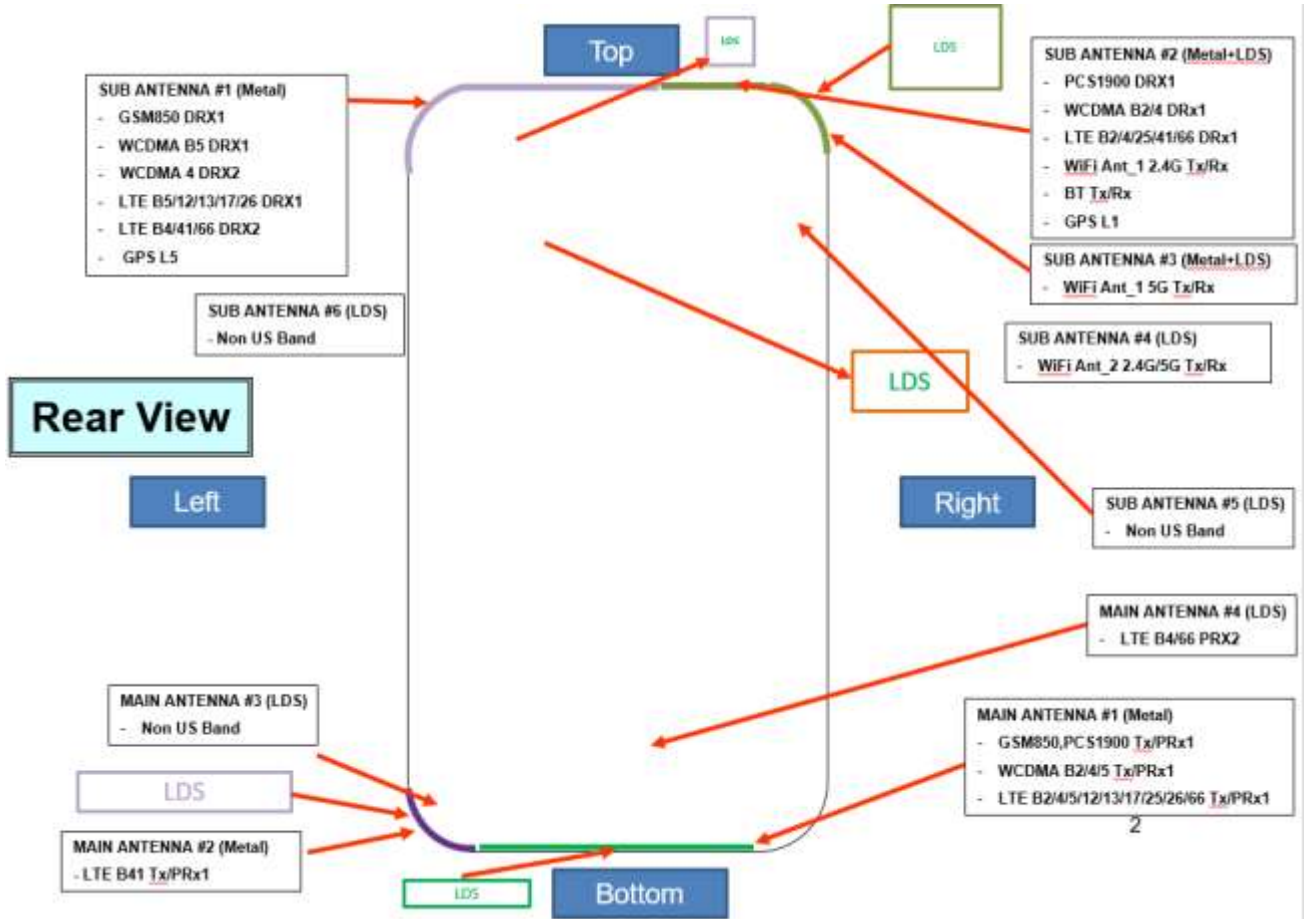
Top

LDS

LDS

SUB ANTENNA #1 (Metal)
- GSM850 DRX1
- WCDMA B5 DRX1
- WCDMA 4 DRX2
- LTE B5/12/13/17/26 DRX1
- LTE B4/41/66 DRX2
- GPS L5

SUB ANTENNA #2 (Metal+LDS)
- PCS1900 DRX1
- WCDMA B2/4 DRx1
- LTE B2/4/25/41/66 DRx1
- WiFi Ant_1 2.4G Tx/Rx
- BT Tx/Rx
- GPS L1

SUB ANTENNA #3 (Metal+LDS)
- WiFi Ant_1 5G Tx/Rx

SUB ANTENNA #6 (LDS)
- Non US Band

SUB ANTENNA #4 (LDS)
- WiFi Ant_2 2.4G/5G Tx/Rx

LDS

Rear View

Left

Right

SUB ANTENNA #5 (LDS)
- Non US Band

MAIN ANTENNA #4 (LDS)
- LTE B4/66 PRX2

MAIN ANTENNA #3 (LDS)
- Non US Band

MAIN ANTENNA #1 (Metal)
- GSM850,PCS1900 Tx/PRx1
- WCDMA B2/4/5 Tx/PRx1
- LTE B2/4/5/12/13/17/25/26/66 Tx/PRx1

LDS

2

MAIN ANTENNA #2 (Metal)
- LTE B41 Tx/PRx1

LDS

Bottom